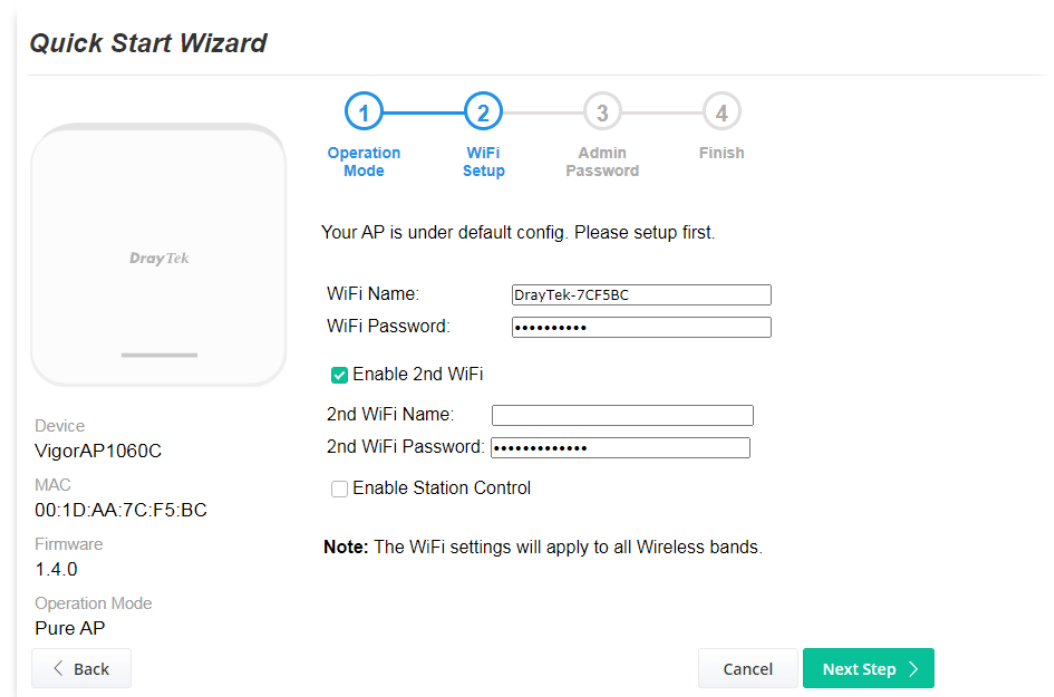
Quick Start Wizard

1 Operation Mode
2 WiFi Setup
3 Admin Password
4 Finish

DrayTek

Your AP is under default config. Please setup first.

WiFi Name: DrayTek-7CF5BC
WiFi Password: ••••••••••

Enable 2nd WiFi

2nd WiFi Name:
2nd WiFi Password: •••••••••••••

Enable Station Control

Note: The WiFi settings will apply to all Wireless bands.

Device
VigorAP1060C
MAC
00:1D:AA:7C:F5:BC
Firmware
1.4.0
Operation Mode
Pure AP

Back

Cancel
Next Step